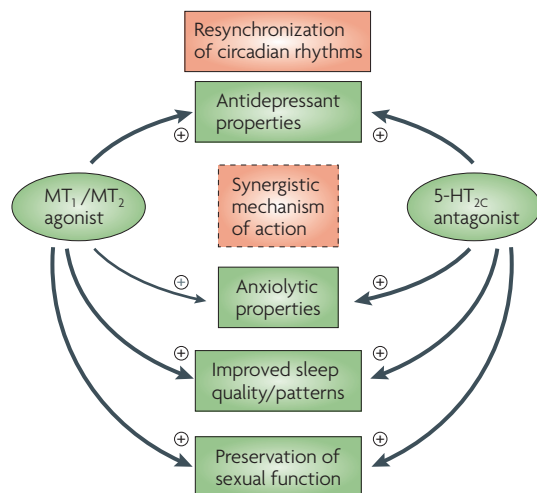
Resynchronization of circadian rhythms

Antidepressant properties

⊕

⊕

$MT_1$ / $MT_2$ agonist

Synergistic mechanism of action

5-$HT_{2C}$ antagonist

⊕

⊕

Anxiolytic properties

⊕

⊕

Improved sleep quality/patterns

⊕

⊕

Preservation of sexual function